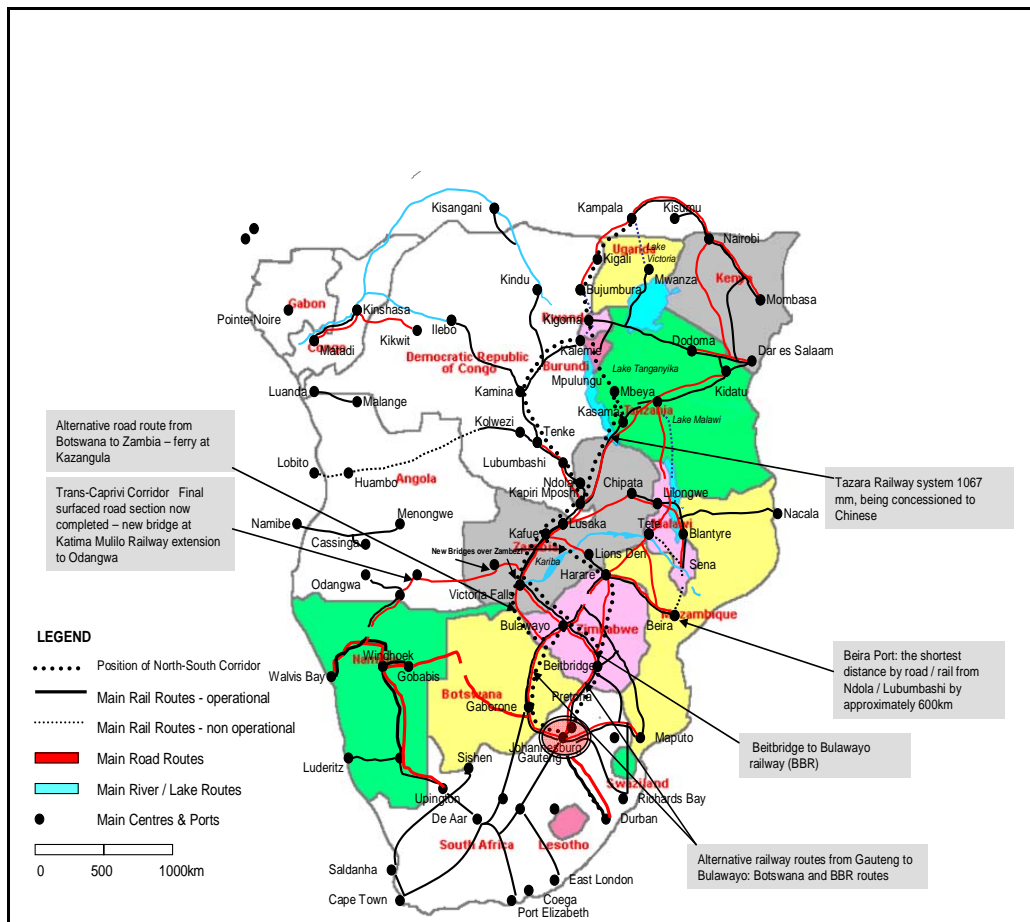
Kisangani
Kampala
Kisumu
Nairobi
Uganda
Lake Victoria
Kigali
Mwanza
Kenya
Kindu
Bujumbura
Mombasa
Gabon
Kinshasa
Pointe-Noire
Rwanda
Kigoma
Ilebo
Dodoma
Dar es Salaam
Congo
Matadi
Kikwit
Democratic Republic of Congo
Burundi
Kalemie
Mpulungu
Lake Tanganyika
Kamina
Mbeya
Kidatu
Luanda
Malange
Kasama
Tanzania
Lake Malawi
Kolwezi
Tenke
Alternative road route from Botswana to Zambia – ferry at Kazangula
Lobito
Huambo
Angola
Lubumbashi
Ndola
Kapiri Mposhi
Chipata
Tazara Railway system 1067 mm, being concessioned to Chinese
Lilongwe
Trans-Caprivi Corridor Final surfaced road section now completed – new bridge at Katima Mulilo Railway extension to Odangwa
Namibe
Menongwe
Kafue
Lusaka
Malawi
Blantyre
Nacala
Tete
Cassinga
New Bridges over Zambezi
Zambia
Kariba
Lions Den
Sena
Odangwa
Harare
Victoria Falls
Mozambique
Bulawayo
Zimbabwe
Beira
LEGEND
Position of North-South Corridor
Main Rail Routes - operational
Main Rail Routes - non operational
Main Road Routes
Main River / Lake Routes
Main Centres & Ports
0
500
1000km
Windhoek
Namibia
Walvis Bay
Gobabis
Beitbridge
Beira Port: the shortest distance by road / rail from Ndola / Lubumbashi by approximately 600km
Botswana
Pretoria
Gaberone
Maputo
Beitbridge to Bulawayo railway (BBR)
Johannesburg
Gauteng
Luderitz
Sishen
Swaziland
Upington
Richards Bay
De Aar
Durban
South Africa
Lesotho
Alternative railway routes from Gauteng to Bulawayo: Botswana and BBR routes
Saldanha
East London
Cape Town
Coega
Port Elizabeth